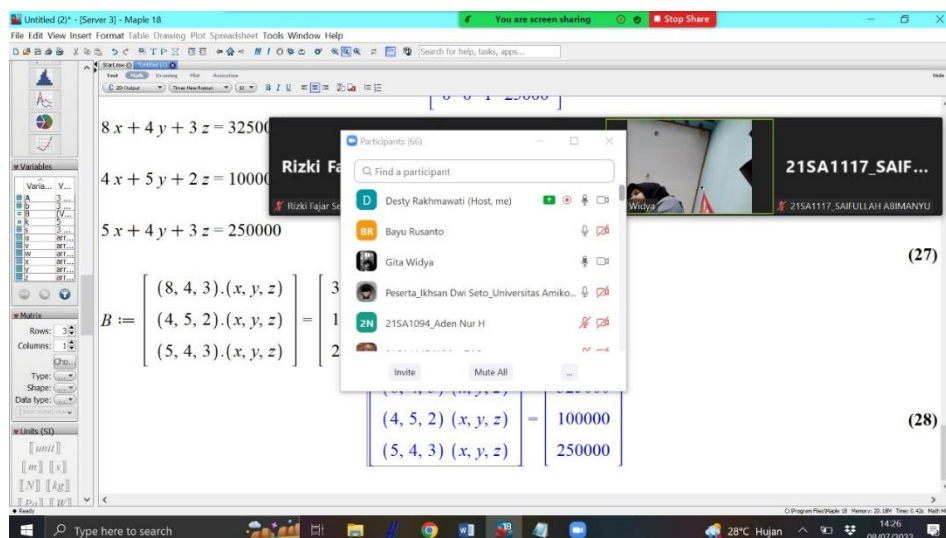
Untitled (2)* - [Server 3] - Maple 18
You are screen sharing
Stop Share
File Edit View Insert Format Table Drawing Plot Spreadsheet Tools Window Help
Search for help, tasks, apps...
Text Math Drawing Plot Animation
2D Output Times New Roman 12 B I U
Variables
Varia... V...
A
b
B
S
v
w
x
y
Matrix
Rows: 3
Columns: 1
Choose...
Type:
Shape:
Data type:
Units (SI)
$[unit]$
$[m]$ $[s]$
$[N]$ $[kg]$
$8x + 4y + 3z = 32500$
$4x + 5y + 2z = 10000$
$5x + 4y + 3z = 250000$
(27)
$B := \begin{bmatrix} (8, 4, 3).(x, y, z) \\ (4, 5, 2).(x, y, z) \\ (5, 4, 3).(x, y, z) \end{bmatrix} = \begin{bmatrix} 3 \\ 1 \\ 2 \end{bmatrix}$
$\begin{bmatrix} (4, 5, 2)\ (x, y, z) \\ (5, 4, 3)\ (x, y, z) \end{bmatrix} = \begin{bmatrix} 100000 \\ 250000 \end{bmatrix}$
(28)
Rizki Fa
Rizki Fajar Se
Widya
21SA1117_SAIF...
21SA1117_SAIFULLAH ABIMANYU
Participants (66)
Find a participant
D Desty Rakhmawati (Host, me)
BR Bayu Rusanto
Gita Widya
Peserta_Ikhsan Dwi Seto_Universitas Amiko...
2N 21SA1094_Aden Nur H
Invite
Mute All
...
Ready
C:\Program Files\Maple 18 Memory: 26.18M Time: 0.43s Math Mode
Type here to search
28°C Hujan
14:26
09/07/2022